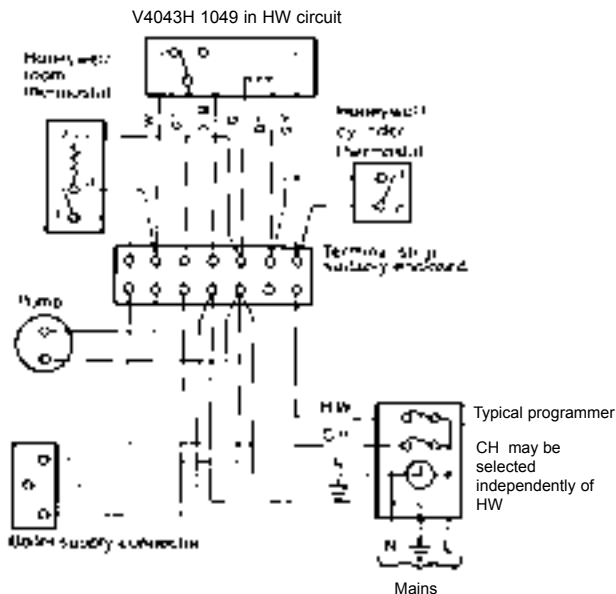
V4043H 1049 in HW circuit

Honeywell room thermostat

Honeywell cylinder thermostat

Terminal strip suitably enclosed

Pump

HW

CH

Typical programmer

CH may be selected independently of HW

Boiler supply connector

N L

Mains